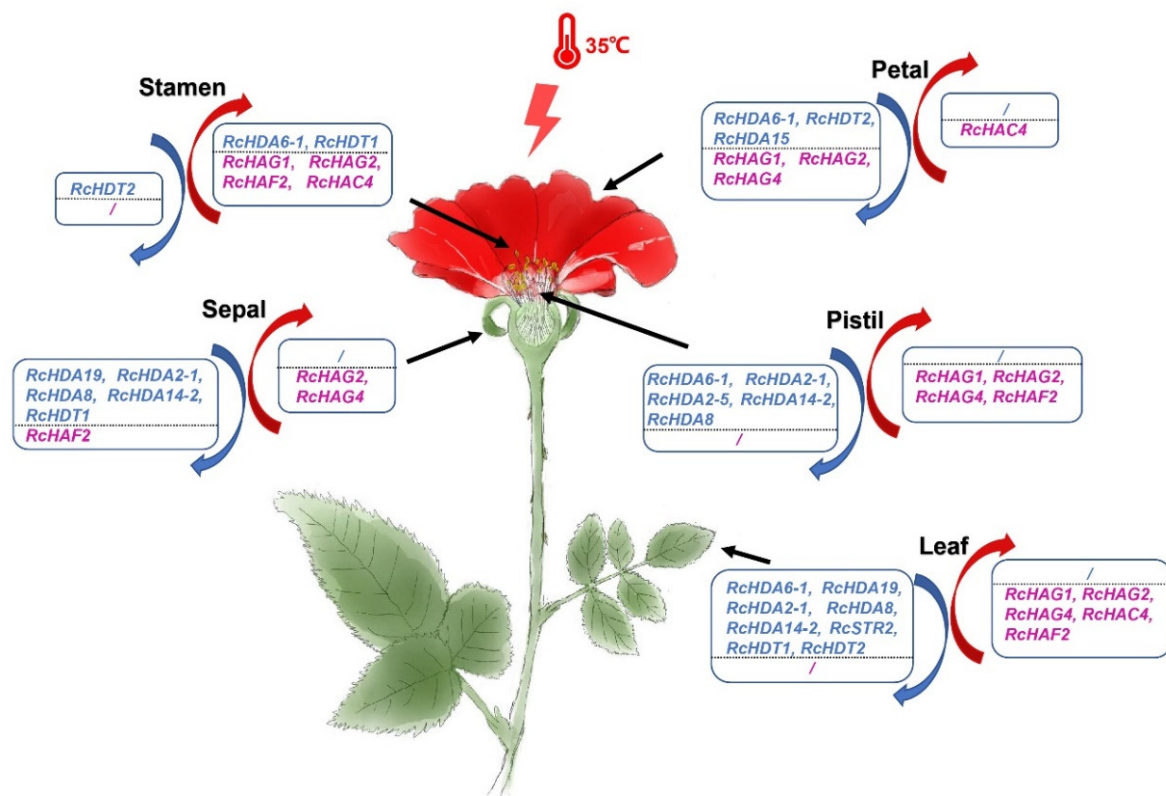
35℃

Stamen

RcHDA6-1, RcHDT1
RcHAG1, RcHAG2, RcHAF2, RcHAC4

RcHDT2
/

Petal

RcHDA6-1, RcHDT2, RcHDA15
RcHAG1, RcHAG2, RcHAG4

/
RcHAC4

Sepal

/
RcHAG2, RcHAG4

RcHDA19, RcHDA2-1, RcHDA8, RcHDA14-2, RcHDT1
RcHAF2

Pistil

RcHDA6-1, RcHDA2-1, RcHDA2-5, RcHDA14-2, RcHDA8
/

/
RcHAG1, RcHAG2, RcHAG4, RcHAF2

Leaf

RcHDA6-1, RcHDA19, RcHDA2-1, RcHDA8, RcHDA14-2, RcSTR2, RcHDT1, RcHDT2
/

/
RcHAG1, RcHAG2, RcHAG4, RcHAC4, RcHAF2